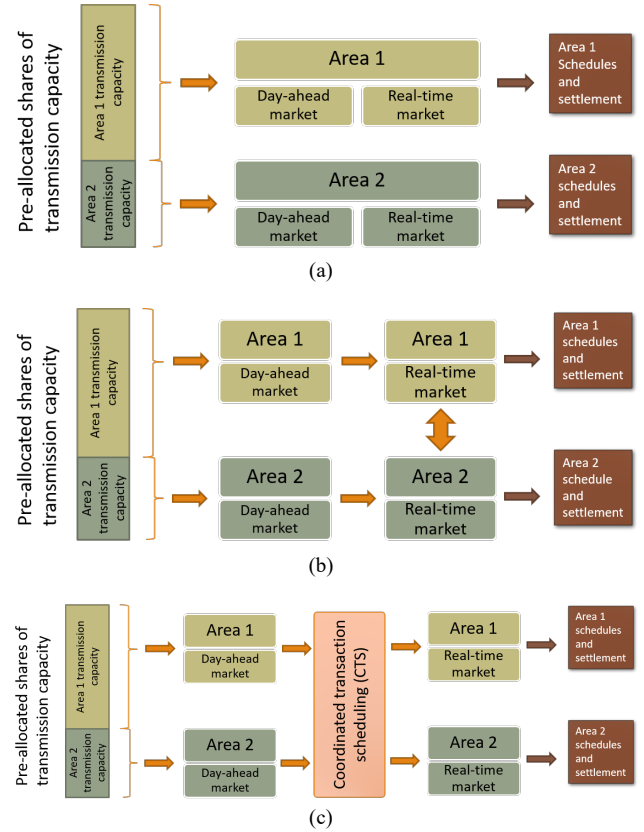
Pre-allocated shares of transmission capacity

Area 1 transmission capacity

Area 2 transmission capacity

Area 1

Day-ahead market

Real-time market

Area 1 Schedules and settlement

Area 2

Day-ahead market

Real-time market

Area 2 schedules and settlement

(a)

Pre-allocated shares of transmission capacity

Area 1 transmission capacity

Area 2 transmission capacity

Area 1

Day-ahead market

Area 1

Real-time market

Area 1 schedules and settlement

Area 2

Day-ahead market

Area 2

Real-time market

Area 2 schedule and settlement

(b)

Pre-allocated shares of transmission capacity

Area 1 transmission capacity

Area 2 transmission capacity

Area 1

Day-ahead market

Coordinated transaction scheduling (CTS)

Area 1

Real-time market

Area 1 schedules and settlement

Area 2

Day-ahead market

Area 2

Real-time market

Area 2 schedules and settlement

(c)